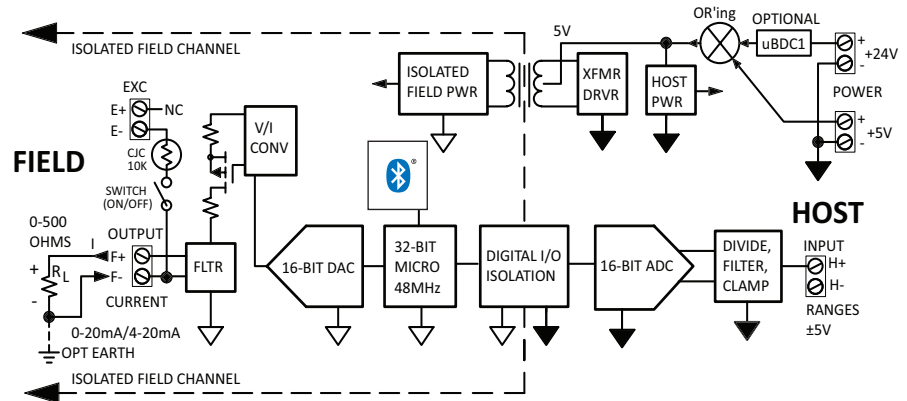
ISOLATED FIELD CHANNEL

5V

OR'ing

OPTIONAL

uBDC1

+

+24V

-

ISOLATED FIELD PWR

XFMR DRVR

HOST PWR

POWER

+

+5V

-

EXC

E+

NC

E-

FIELD

CJC 10K

V/I CONV

SWITCH (ON/OFF)

0-500 OHMS

OUTPUT

I

F+

+

$R_L$

F-

-

CURRENT

FLTR

16-BIT DAC

32-BIT MICRO 48MHz

DIGITAL I/O ISOLATION

16-BIT ADC

DIVIDE, FILTER, CLAMP

HOST

INPUT

H+

H-

RANGES ±5V

0-20mA/4-20mA

OPT EARTH

ISOLATED FIELD CHANNEL